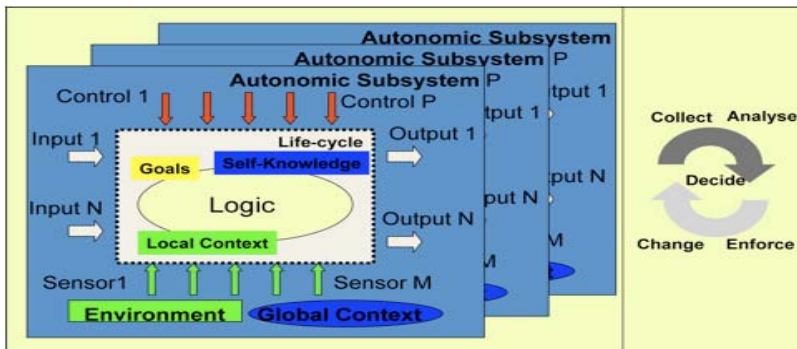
Autonomic Subsystem
Autonomic Subsystem P
Autonomic Subsystem P
Control 1
Control P
Output 1
Output 1
Input 1
Life-cycle
Output 1
Goals
Self-Knowledge
Logic
Input N
Output N
Output N
Output N
Local Context
M
M
Sensor1
Sensor M
Environment
Global Context
Collect
Analyse
Decide
Change
Enforce